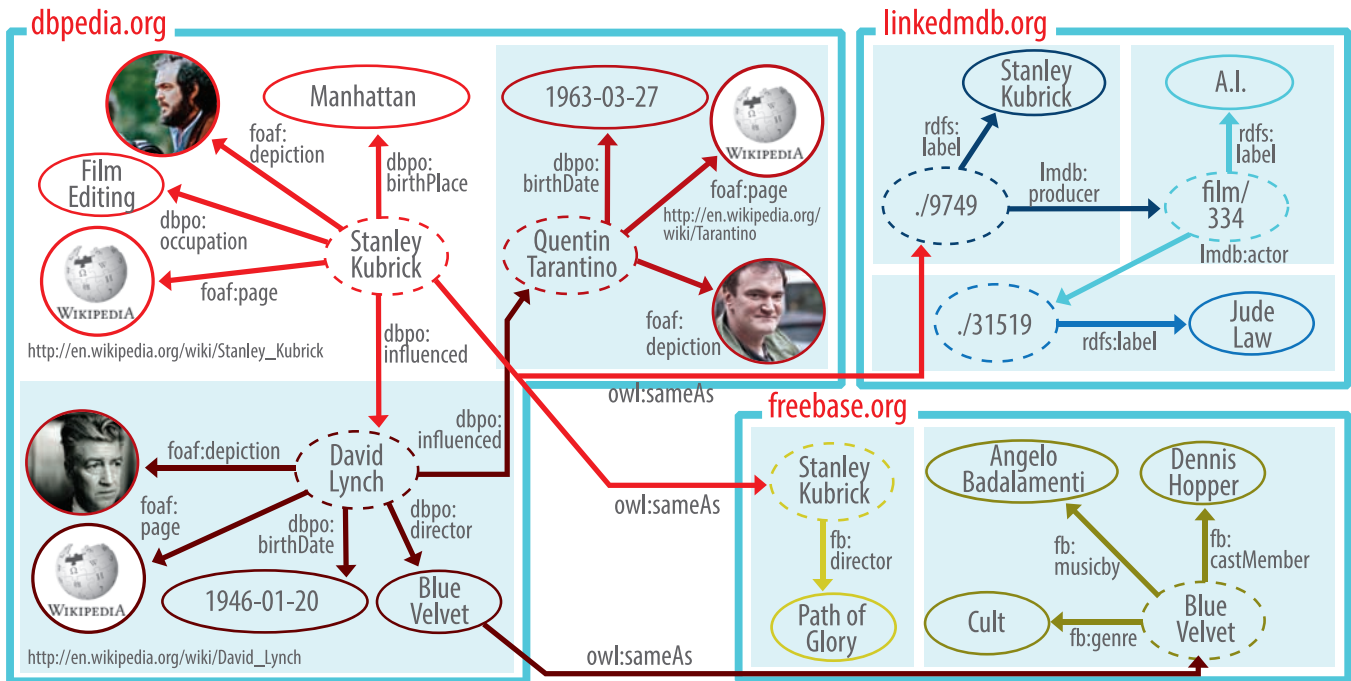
dbpedia.org

Manhattan

foaf: depiction

dbpo: birthPlace

Film Editing

dbpo: occupation

Stanley Kubrick

WIKIPEDIA

foaf:page

http://en.wikipedia.org/wiki/Stanley_Kubrick

dbpo: influenced

1963-03-27

dbpo: birthDate

WIKIPEDIA

foaf:page

http://en.wikipedia.org/wiki/Tarantino

Quentin Tarantino

foaf: depiction

owl:sameAs

foaf:depiction

David Lynch

dbpo: influenced

foaf: page

dbpo: birthDate

dbpo: director

WIKIPEDIA

1946-01-20

Blue Velvet

http://en.wikipedia.org/wiki/David_Lynch

owl:sameAs

owl:sameAs

linkedmdb.org

Stanley Kubrick

A.I.

rdfs: label

rdfs: label

./9749

lmdb: producer

film/ 334

lmdb:actor

./31519

rdfs:label

Jude Law

freebase.org

Stanley Kubrick

fb: director

Path of Glory

Angelo Badalamenti

Dennis Hopper

fb: musicby

fb: castMember

Cult

fb:genre

Blue Velvet